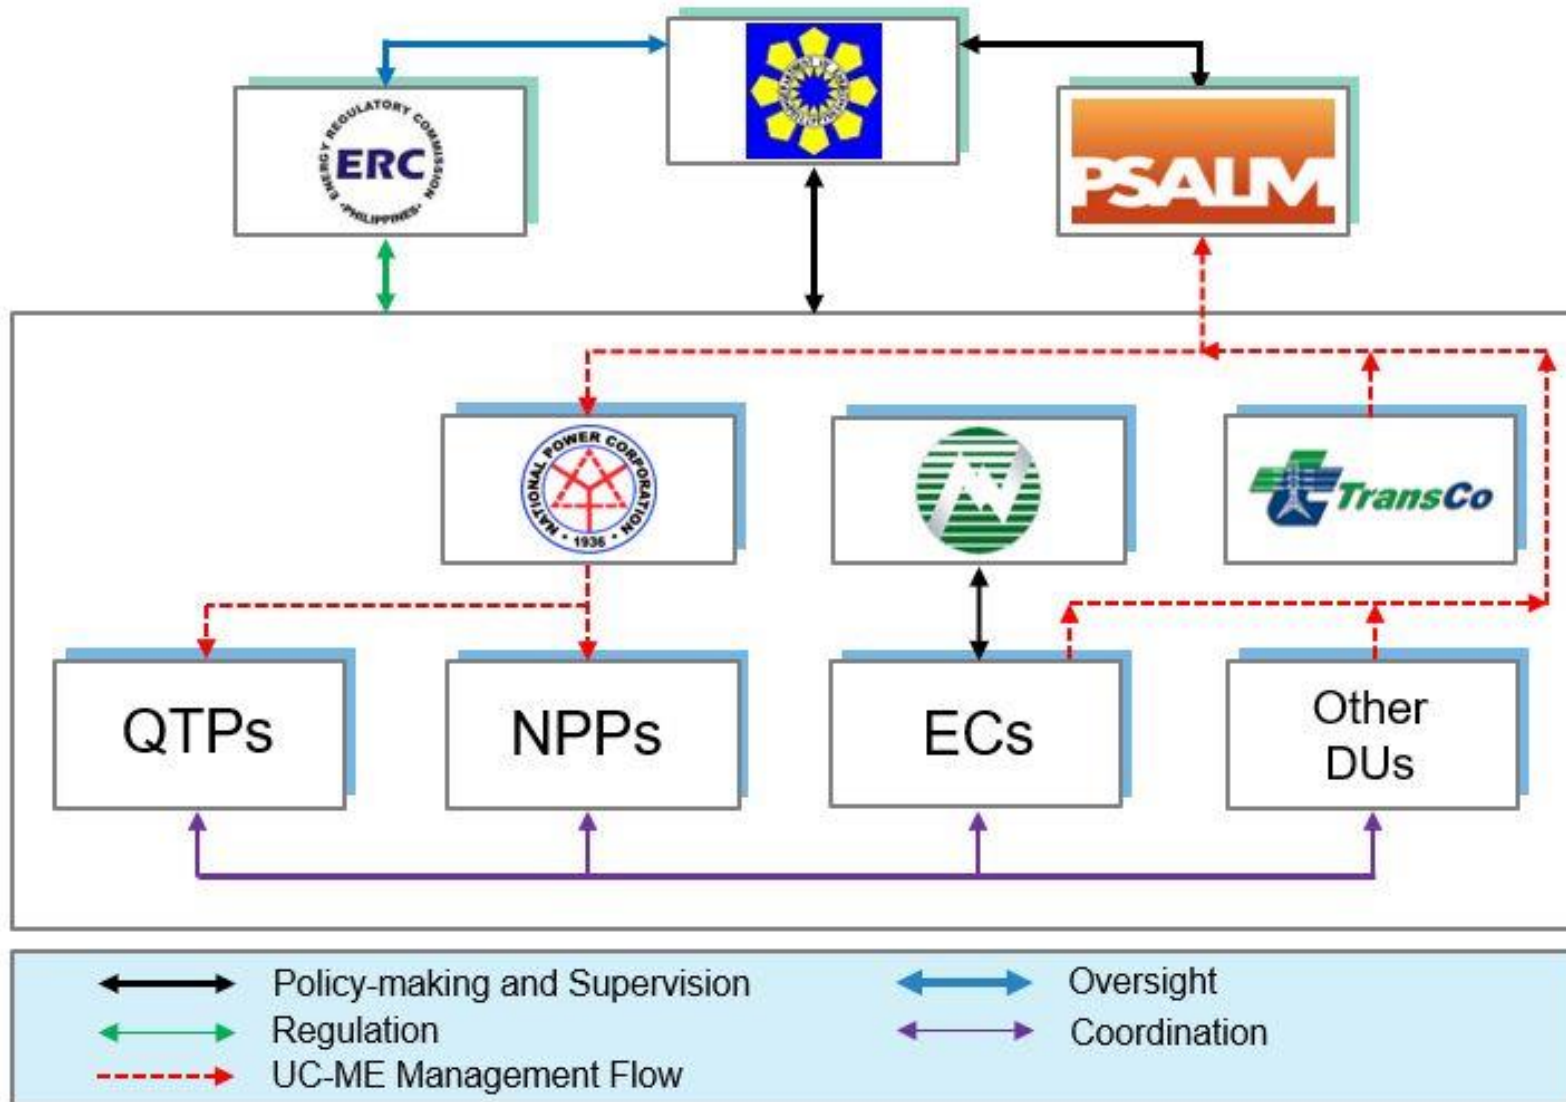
ENERGY REGULATORY COMMISSION
ERC
PHILIPPINES

PSALM

NATIONAL POWER CORPORATION
1936

TransCo

QTPs

NPPs

ECs

Other DUs

Policy-making and Supervision
Regulation
UC-ME Management Flow
Oversight
Coordination